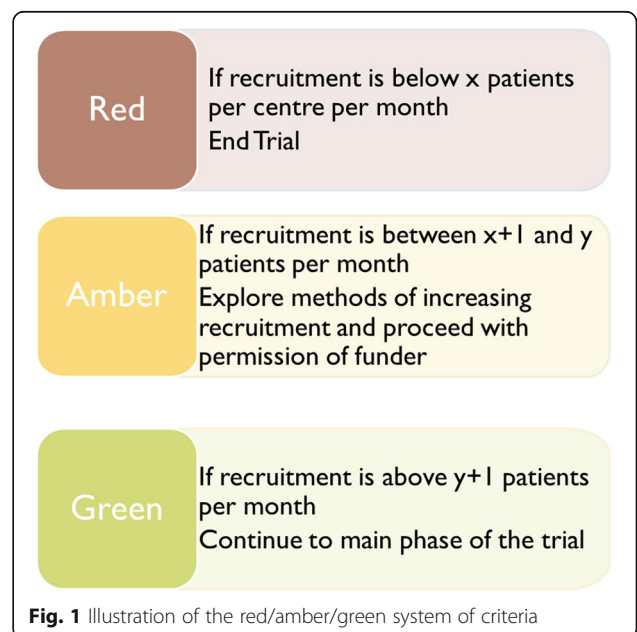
Red

If recruitment is below x patients per centre per month
End Trial

Amber

If recruitment is between x+1 and y patients per month
Explore methods of increasing recruitment and proceed with permission of funder

Green

If recruitment is above y+1 patients per month
Continue to main phase of the trial

**Fig. 1** Illustration of the red/amber/green system of criteria